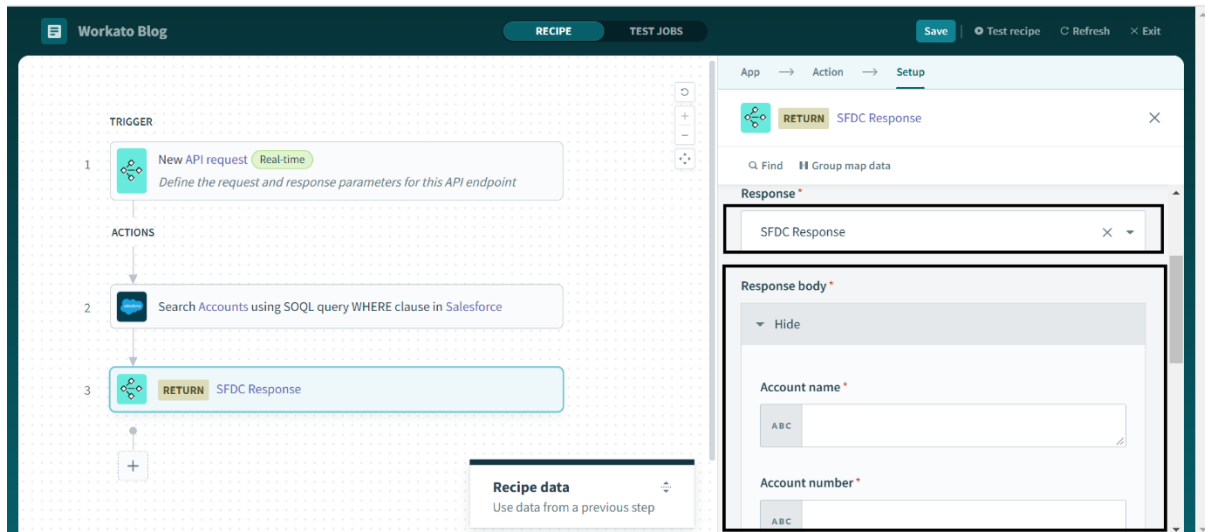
Workato Blog

RECIPE TEST JOBS

Save Test recipe Refresh Exit

TRIGGER

1 New API request Real-time
Define the request and response parameters for this API endpoint

ACTIONS

2 Search Accounts using SOQL query WHERE clause in Salesforce

3 RETURN SFDC Response

+

Recipe data
Use data from a previous step

App → Action → Setup

RETURN SFDC Response

Find Group map data

Response *

SFDC Response

Response body *

Hide

Account name *

ABC

Account number *

ABC